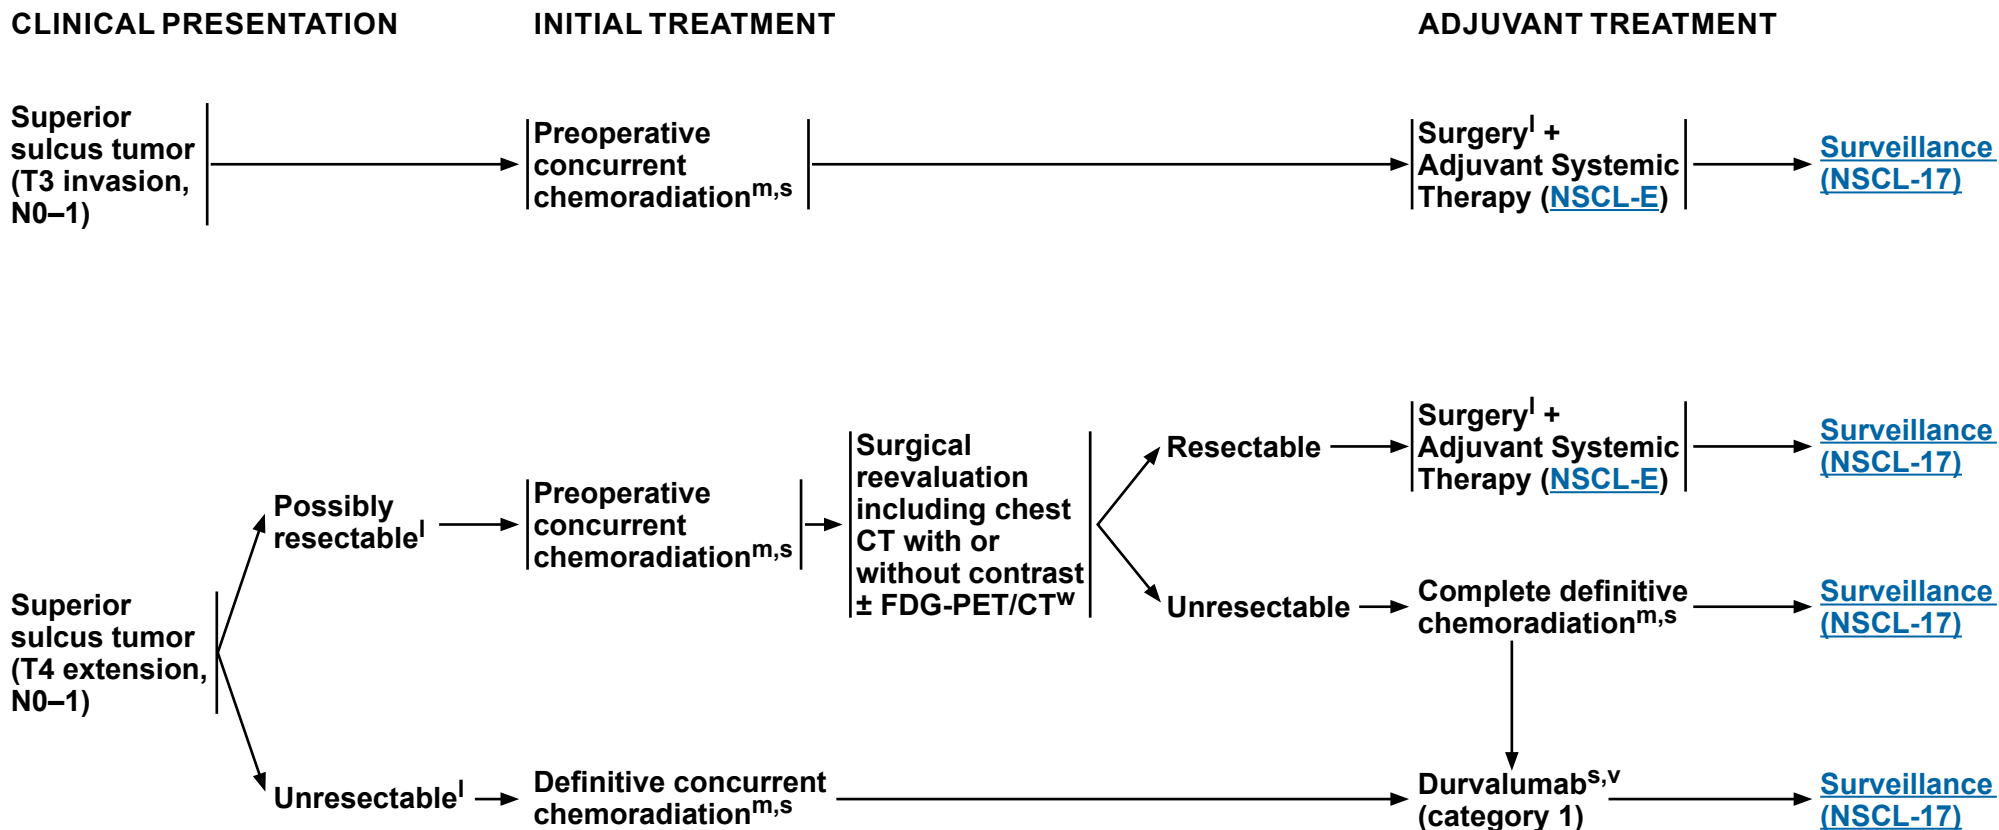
CLINICAL PRESENTATION

INITIAL TREATMENT

ADJUVANT TREATMENT

Superior sulcus tumor (T3 invasion, N0–1)

Preoperative concurrent chemoradiation$^{m,s}$

Surgery$^{l}$ + Adjuvant Systemic Therapy (NSCL-E)

Surveillance (NSCL-17)

Superior sulcus tumor (T4 extension, N0–1)

Possibly resectable$^{l}$

Preoperative concurrent chemoradiation$^{m,s}$

Surgical reevaluation including chest CT with or without contrast ± FDG-PET/CT$^{w}$

Resectable

Surgery$^{l}$ + Adjuvant Systemic Therapy (NSCL-E)

Surveillance (NSCL-17)

Unresectable

Complete definitive chemoradiation$^{m,s}$

Surveillance (NSCL-17)

Unresectable$^{l}$

Definitive concurrent chemoradiation$^{m,s}$

Durvalumab$^{s,v}$ (category 1)

Surveillance (NSCL-17)